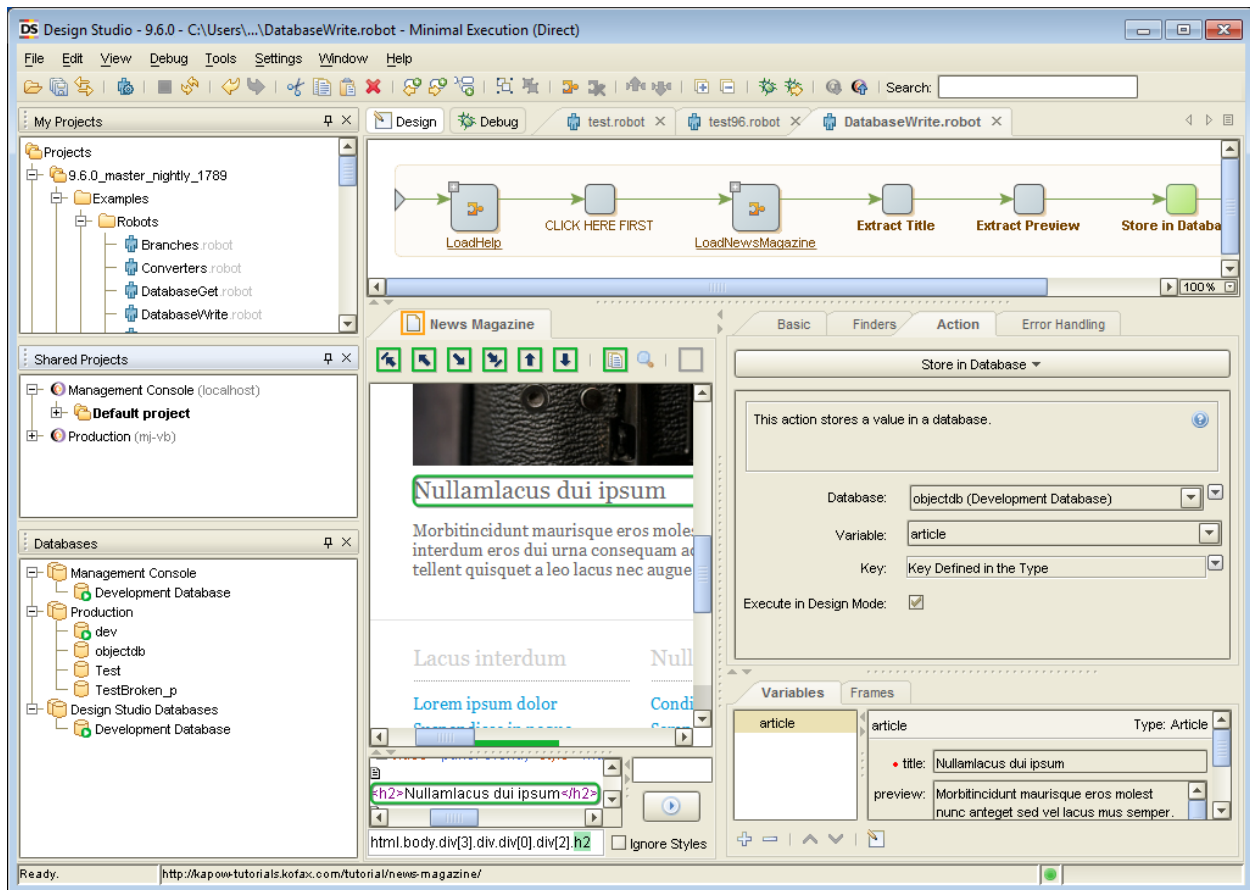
DS Design Studio - 9.6.0 - C:\Users\...\DatabaseWrite.robot - Minimal Execution (Direct)

File Edit View Debug Tools Settings Window Help

Search:

My Projects

Projects
9.6.0_master_nightly_1789
Examples
Robots
Branches.robot
Converters.robot
DatabaseGet.robot
DatabaseWrite.robot

Shared Projects

Management Console (localhost)
Default project
Production (mj-vb)

Databases

Management Console
Development Database
Production
dev
objectdb
Test
TestBroken_p
Design Studio Databases
Development Database

Design Debug test.robot test96.robot DatabaseWrite.robot

LoadHelp CLICK HERE FIRST LoadNewsMagazine Extract Title Extract Preview Store in Databa

100%

News Magazine

Nullamlacus dui ipsum

Morbitincidunt maurisque eros moles interdum eros dui urna consequam ac tellent quisquet a leo lacus nec augue

Lacus interdum Null

Lorem ipsum dolor Condi

<h2>Nullamlacus dui ipsum</h2>

html.body.div[3].div.div[0].div[2].h2 Ignore Styles

Basic Finders Action Error Handling

Store in Database

This action stores a value in a database.

Database: objectdb (Development Database)
Variable: article
Key: Key Defined in the Type
Execute in Design Mode:

Variables Frames

article

article Type: Article
• title: Nullamlacus dui ipsum
preview: Morbitincidunt maurisque eros molest nunc anteget sed vel lacus mus semper.

Ready. http://kapow-tutorials.kofax.com/tutorial/news-magazine/